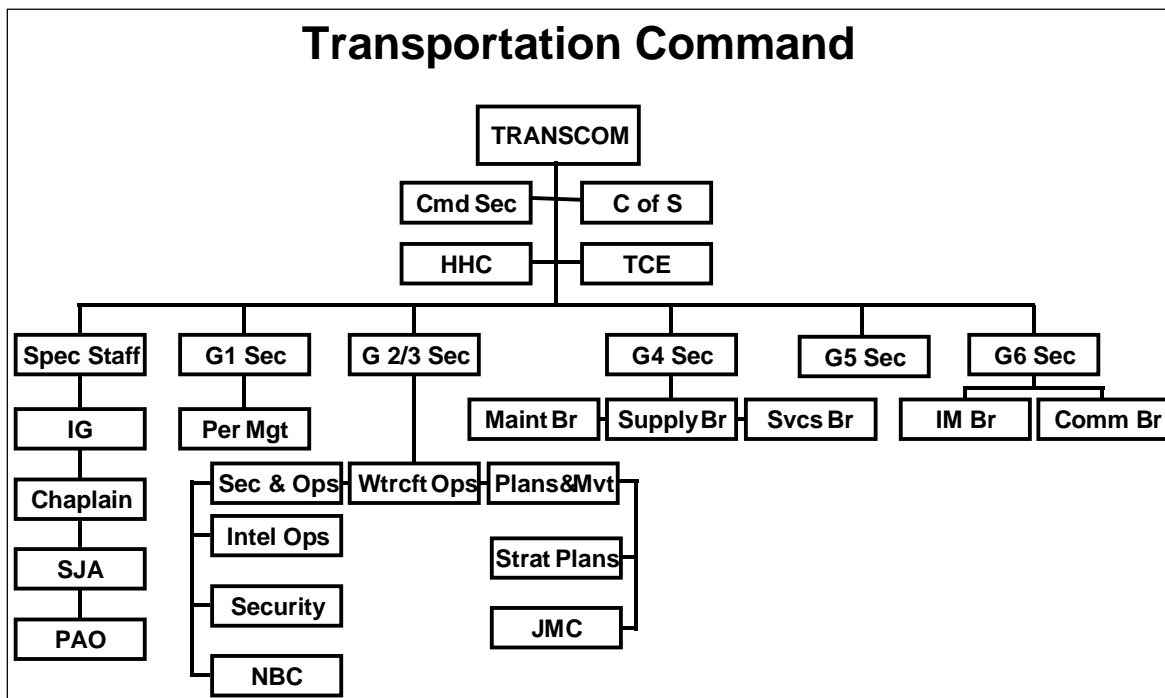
Transportation Command

TRANSCOM

Cmd Sec

C of S

HHC

TCE

Spec Staff

IG

Chaplain

SJA

PAO

G1 Sec

Per Mgt

G 2/3 Sec

Sec & Ops

Intel Ops

Security

NBC

Wtrcft Ops

Plans&Mvt

Strat Plans

JMC

G4 Sec

Maint Br

Supply Br

Svcs Br

G5 Sec

G6 Sec

IM Br

Comm Br